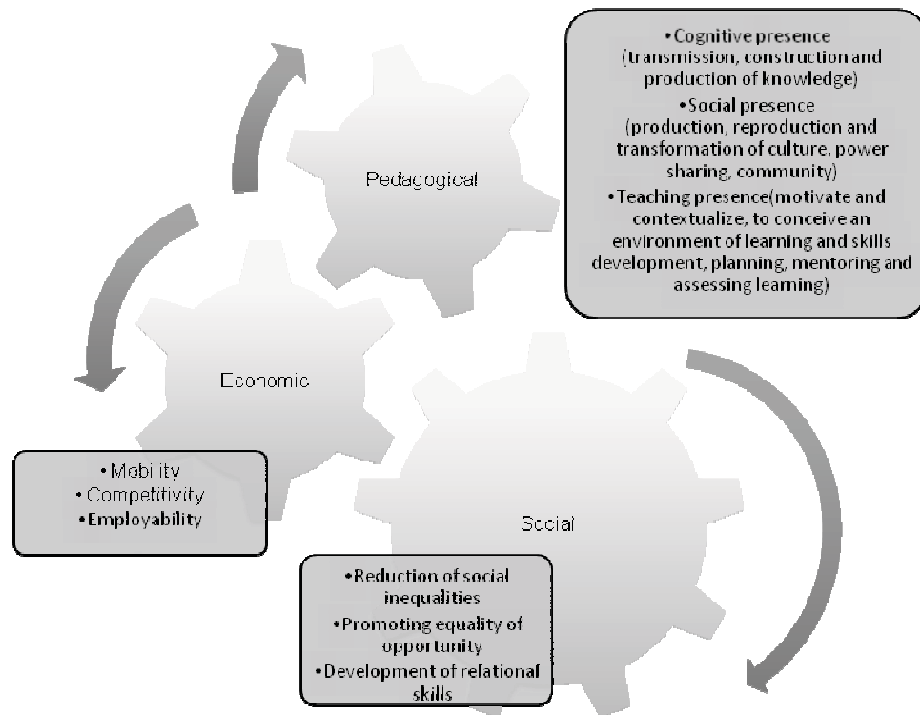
•Cognitive presence (transmission, construction and production of knowledge)
•Social presence (production, reproduction and transformation of culture, power sharing, community)
•Teaching presence(motivate and contextualize, to conceive an environment of learning and skills development, planning, mentoring and assessing learning)

Pedagogical

Economic

•Mobility
•Competitivity
•Employability

Social

•Reduction of social inequalities
•Promoting equality of opportunity
•Development of relational skills